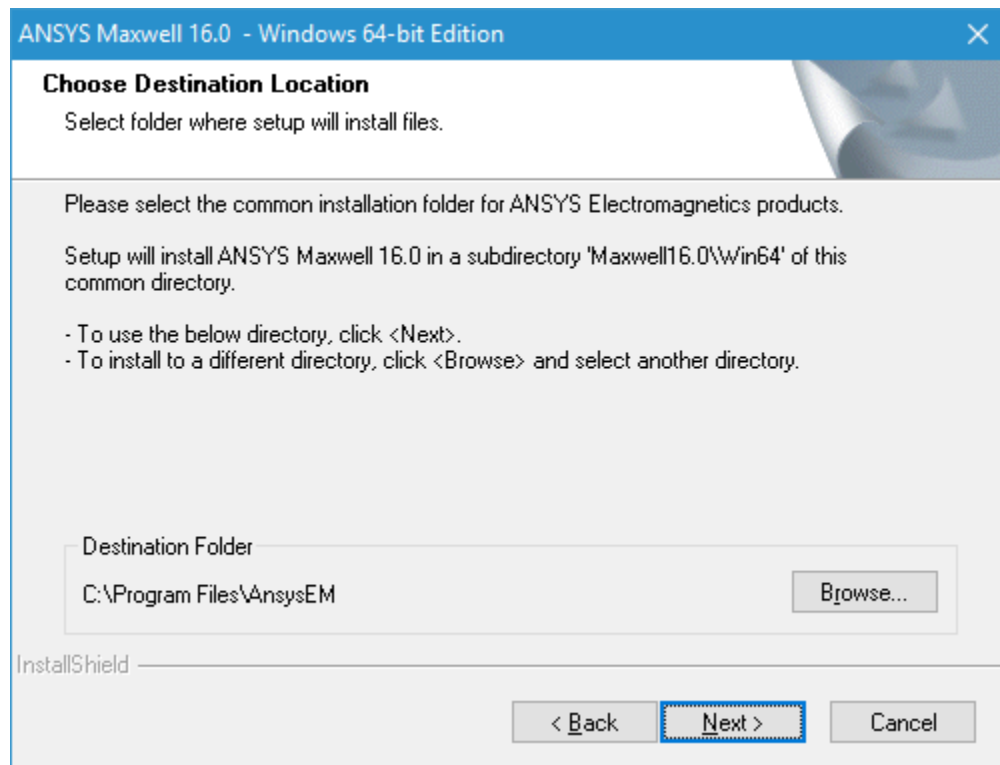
ANSYS Maxwell 16.0 - Windows 64-bit Edition

Choose Destination Location

Select folder where setup will install files.

Please select the common installation folder for ANSYS Electromagnetics products.

Setup will install ANSYS Maxwell 16.0 in a subdirectory 'Maxwell16.0\Win64' of this common directory.

- To use the below directory, click <Next>.
- To install to a different directory, click <Browse> and select another directory.

Destination Folder

C:\Program Files\AnsysEM

Browse...

InstallShield

< Back

Next >

Cancel